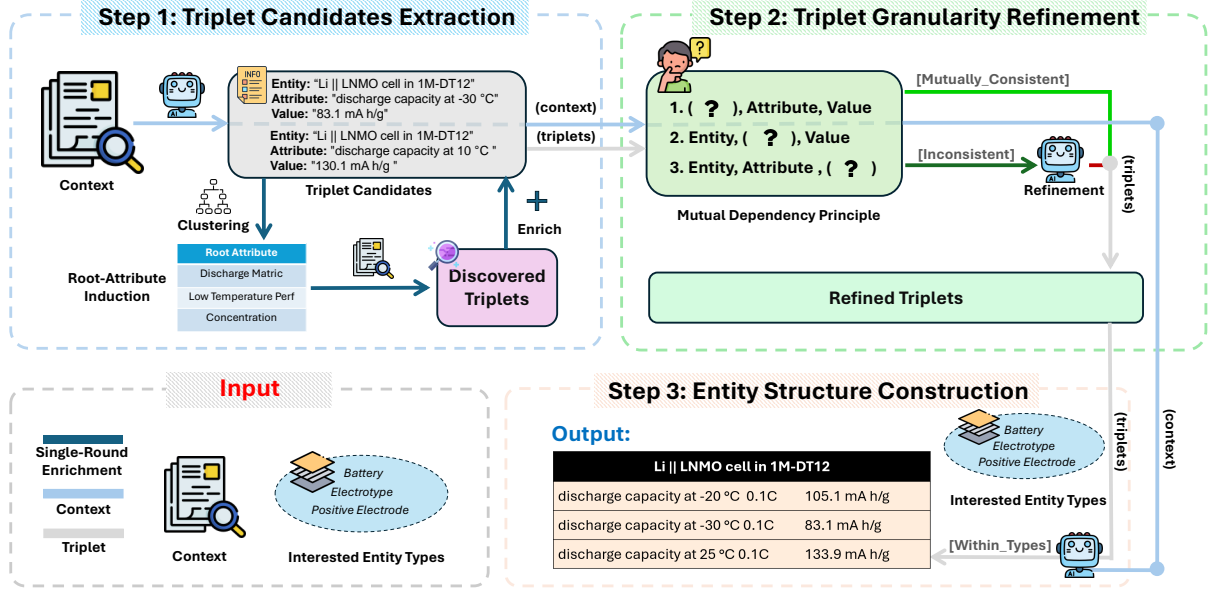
Step 1: Triplet Candidates Extraction

Context

INFO

Entity: "Li || LNMO cell in 1M-DT12"
Attribute: "discharge capacity at -30 °C"
Value: "83.1 mA h/g"

Entity: "Li || LNMO cell in 1M-DT12"
Attribute: "discharge capacity at 10 °C "
Value: "130.1 mA h/g "

Triplet Candidates

Clustering

| Root Attribute |
|---|
| Discharge Matric |
| Low Temperature Perf |
| Concentration |

Root-Attribute Induction

Discovered Triplets

Enrich

(context)

(triplets)

Step 2: Triplet Granularity Refinement

?

1. ( ? ), Attribute, Value
2. Entity, ( ? ), Value
3. Entity, Attribute , ( ? )

Mutual Dependency Principle

[Mutually_Consistent]

[Inconsistent]

Refinement

(triplets)

Refined Triplets

Input

Single-Round Enrichment

Context

Triplet

Context

Battery
Electrotype
Positive Electrode

Interested Entity Types

Step 3: Entity Structure Construction

Output:

| Li \|\| LNMO cell in 1M-DT12 | |
|---|---|
| discharge capacity at -20 °C 0.1C | 105.1 mA h/g |
| discharge capacity at -30 °C 0.1C | 83.1 mA h/g |
| discharge capacity at 25 °C 0.1C | 133.9 mA h/g |

Battery
Electrotype
Positive Electrode

Interested Entity Types

(triplets)

(context)

[Within_Types]